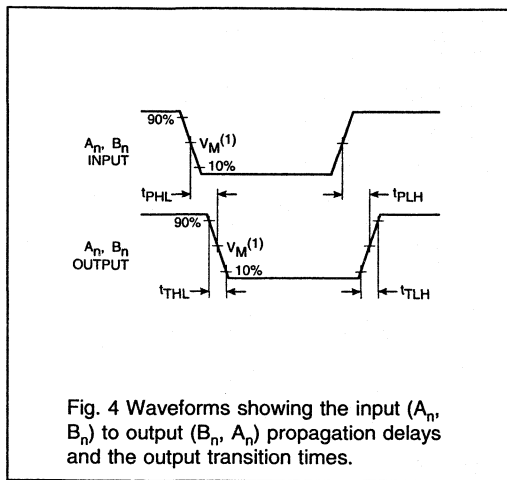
90%

$A_n$, $B_n$
INPUT

$V_M^{(1)}$

10%

$t_{PHL}$

$t_{PLH}$

90%

$A_n$, $B_n$
OUTPUT

$V_M^{(1)}$

10%

$t_{THL}$

$t_{TLH}$

Fig. 4 Waveforms showing the input ($A_n$, $B_n$) to output ($B_n$, $A_n$) propagation delays and the output transition times.